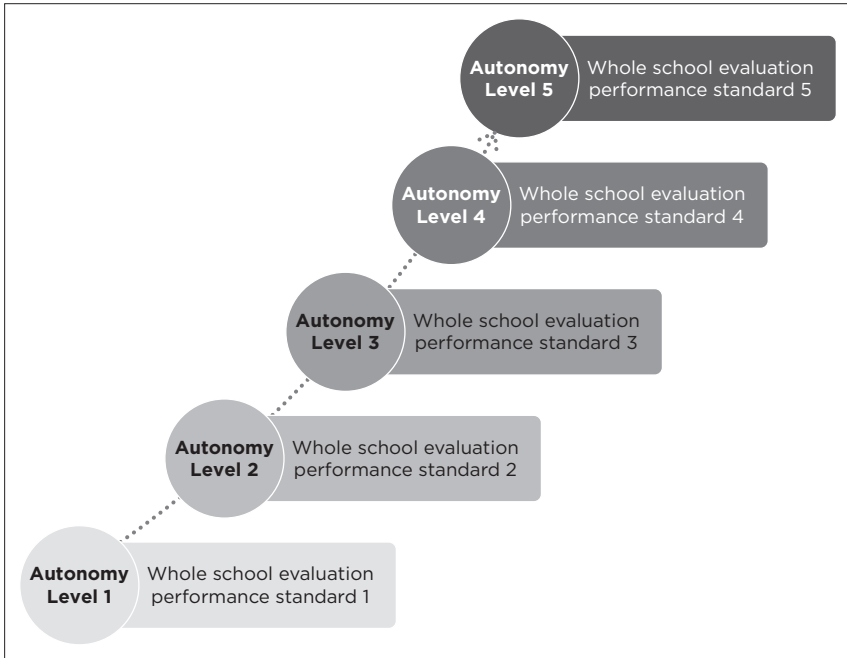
Autonomy Level 5
Whole school evaluation performance standard 5

Autonomy Level 4
Whole school evaluation performance standard 4

Autonomy Level 3
Whole school evaluation performance standard 3

Autonomy Level 2
Whole school evaluation performance standard 2

Autonomy Level 1
Whole school evaluation performance standard 1